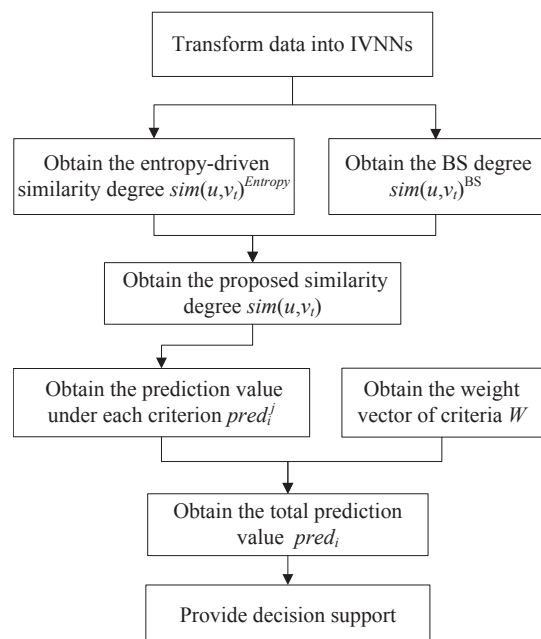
Transform data into IVNNs

Obtain the entropy-driven similarity degree $sim(u,v_t)^{Entropy}$

Obtain the BS degree $sim(u,v_t)^{\mathrm{BS}}$

Obtain the proposed similarity degree $sim(u,v_t)$

Obtain the prediction value under each criterion $pred_i^j$

Obtain the weight vector of criteria $W$

Obtain the total prediction value $pred_i$

Provide decision support